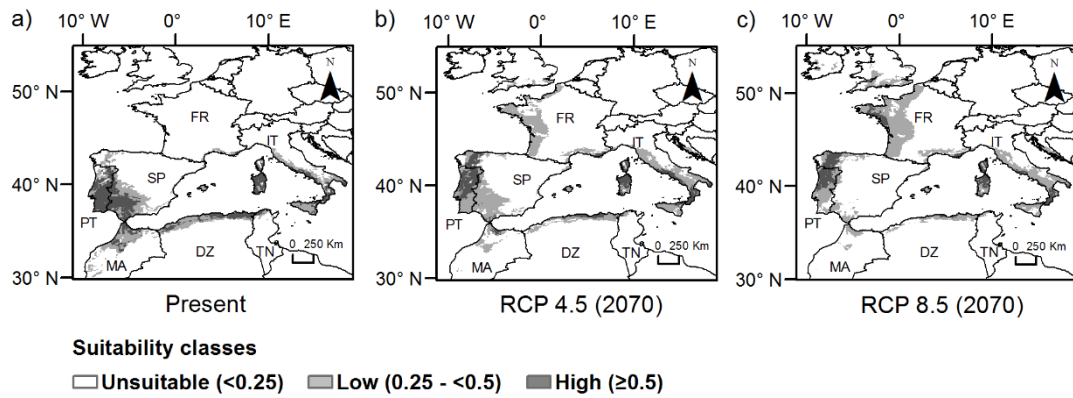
a) 10° W 0° 10° E
50° N
40° N
30° N
N
FR
IT
SP
PT
DZ
TN
MA
0 250 Km
Present

b) 10° W 0° 10° E
50° N
40° N
30° N
N
FR
IT
SP
PT
DZ
TN
MA
0 250 Km
RCP 4.5 (2070)

c) 10° W 0° 10° E
50° N
40° N
30° N
N
FR
IT
SP
PT
DZ
TN
MA
0 250 Km
RCP 8.5 (2070)

Suitability classes
Unsuitable (<0.25) Low (0.25 - <0.5) High (≥0.5)